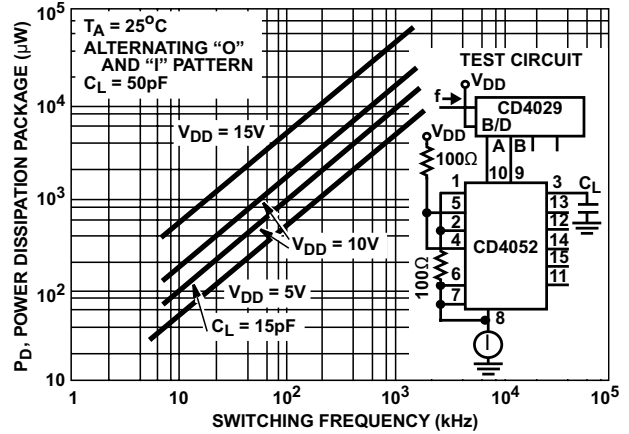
$10^5$

$T_A = 25^oC$
ALTERNATING "O" AND "I" PATTERN
$C_L = 50pF$

TEST CIRCUIT

$V_{DD}$

f

CD4029

B/D

$V_{DD}$

A B

$100\Omega$

10 9

1

3

$C_L$

5

13

2

12

4

CD4052

14

15

6

11

$100\Omega$

7

8

$10^4$

$V_{DD} = 15V$

$10^3$

$V_{DD} = 10V$

$10^2$

$V_{DD} = 5V$

$C_L = 15pF$

10

$P_D$, POWER DISSIPATION PACKAGE ($\mu W$)

1 10 $10^2$ $10^3$ $10^4$ $10^5$

SWITCHING FREQUENCY (kHz)